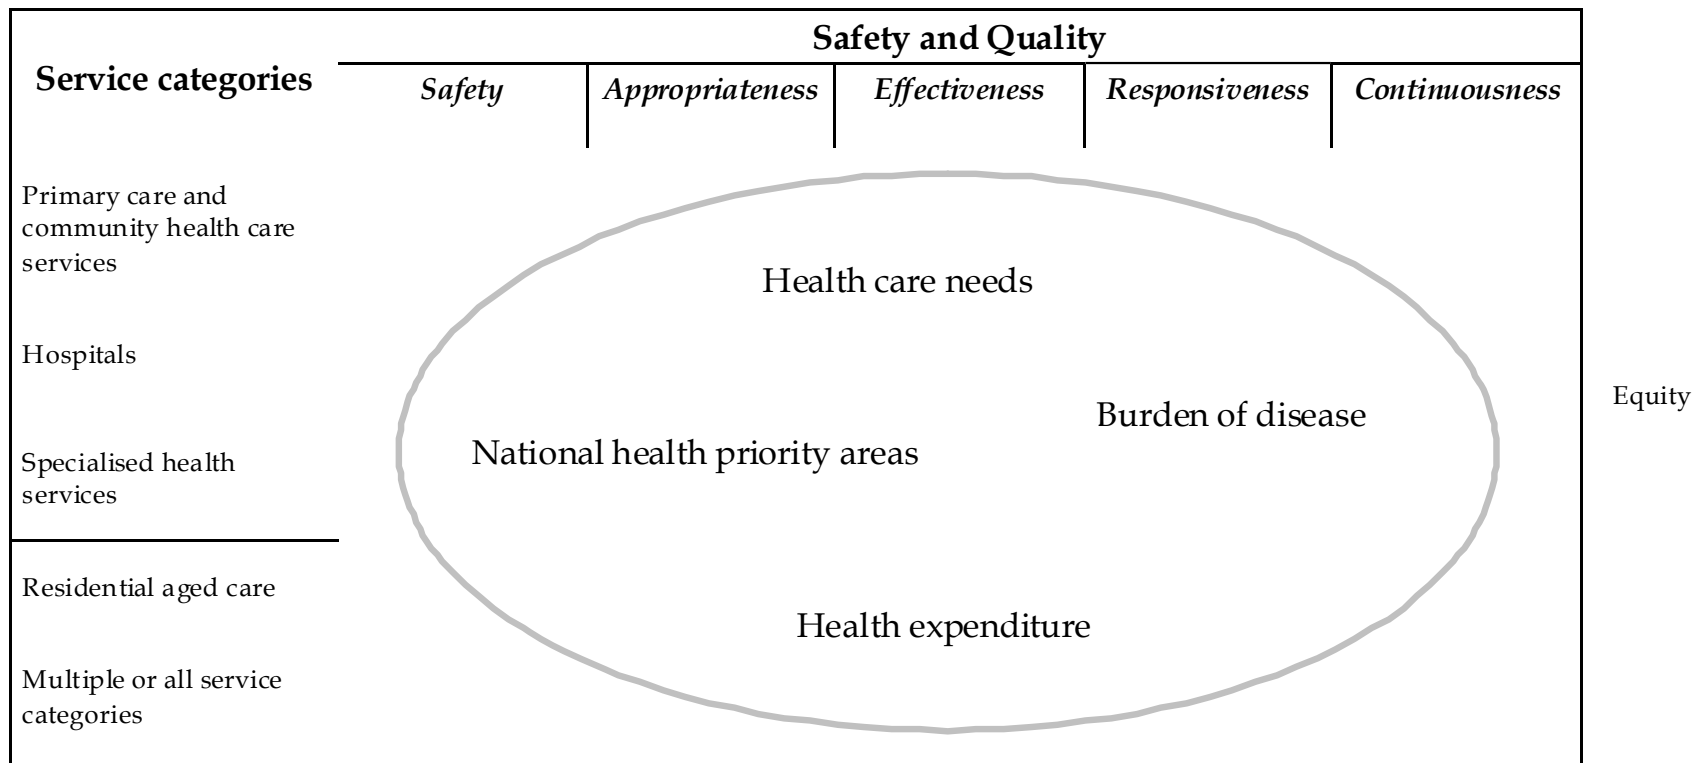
Service categories

Safety and Quality

Safety

Appropriateness

Effectiveness

Responsiveness

Continuousness

Primary care and community health care services

Hospitals

Specialised health services

Residential aged care

Multiple or all service categories

Health care needs

Burden of disease

National health priority areas

Health expenditure

Equity